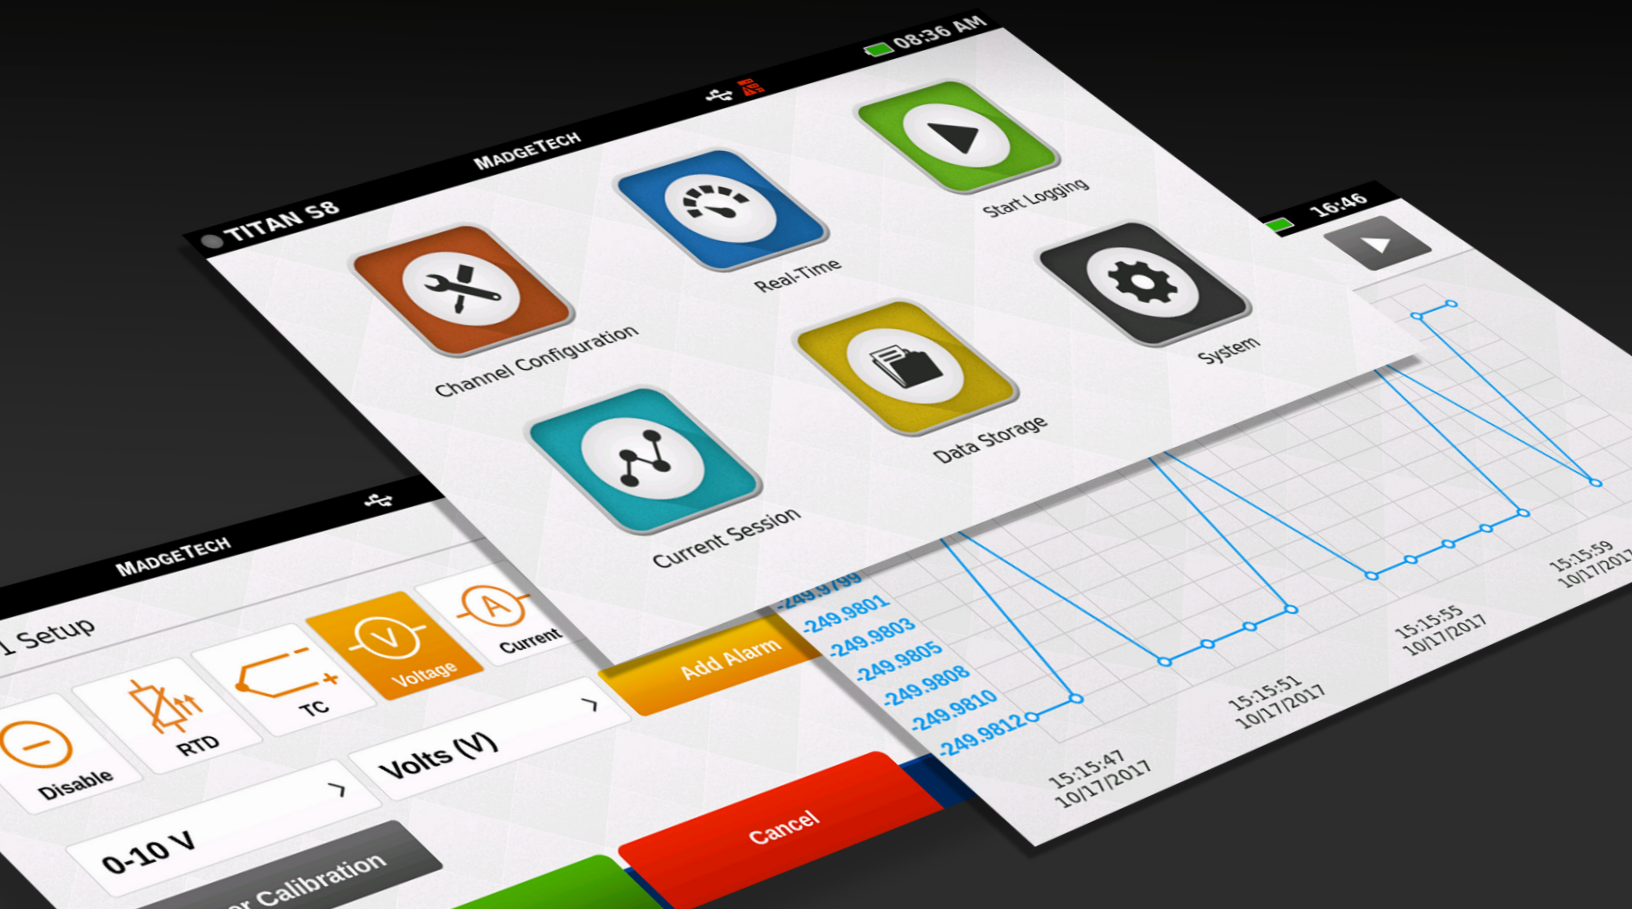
TITAN S8
MADGETECH
08:36 AM

Channel Configuration
Real-Time
Start Logging
Current Session
Data Storage
System

16:46

-249.9799
-249.9801
-249.9803
-249.9805
-249.9808
-249.9810
-249.9812

15:15:47
10/17/2017
15:15:51
10/17/2017
15:15:55
10/17/2017
15:15:59
10/17/2017

MADGETECH
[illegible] Setup
Disable
RTD
TC
Voltage
Current
Volts (V)
0-10 V
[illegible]r Calibration
Add Alarm
Cancel